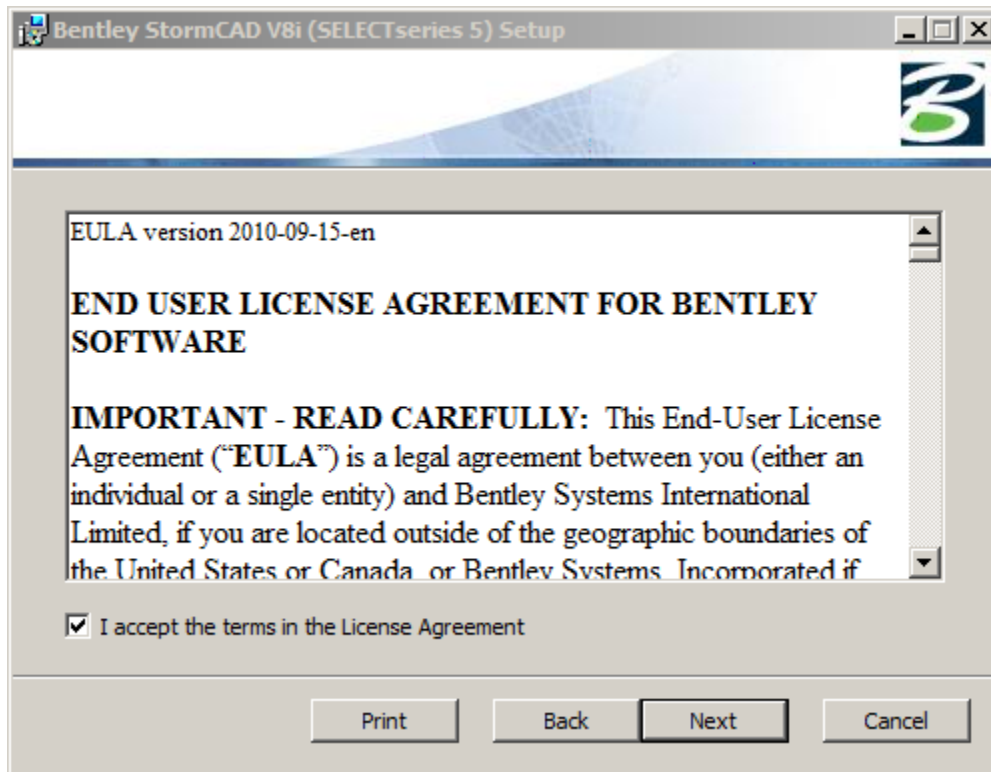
Bentley StormCAD V8i (SELECTseries 5) Setup

EULA version 2010-09-15-en

END USER LICENSE AGREEMENT FOR BENTLEY SOFTWARE

IMPORTANT - READ CAREFULLY: This End-User License Agreement ("EULA") is a legal agreement between you (either an individual or a single entity) and Bentley Systems International Limited, if you are located outside of the geographic boundaries of the United States or Canada, or Bentley Systems, Incorporated if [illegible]

I accept the terms in the License Agreement

Print

Back

Next

Cancel